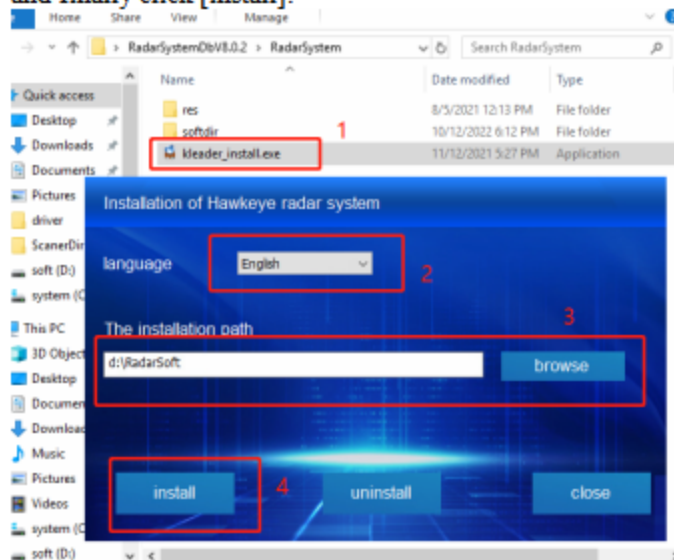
and finally click [install].

Home Share View Manage

RadarSystemDbV8.0.2 > RadarSystem

Search RadarSystem

Quick access
Desktop
Downloads
Documents
Pictures
driver
ScanerDir
soft (D:)
system (C
This PC
3D Object
Desktop
Documen
Download
Music
Pictures
Videos
system (C
soft (D:)

| Name | Date modified | Type |
|---|---|---|
| res | 8/5/2021 12:13 PM | File folder |
| softdir | 10/12/2022 6:12 PM | File folder |
| kleader_install.exe | 11/12/2021 5:27 PM | Application |

1

Installation of Hawkeye radar system

language English

2

The installation path

3

d:\RadarSoft

browse

install

4

uninstall

close